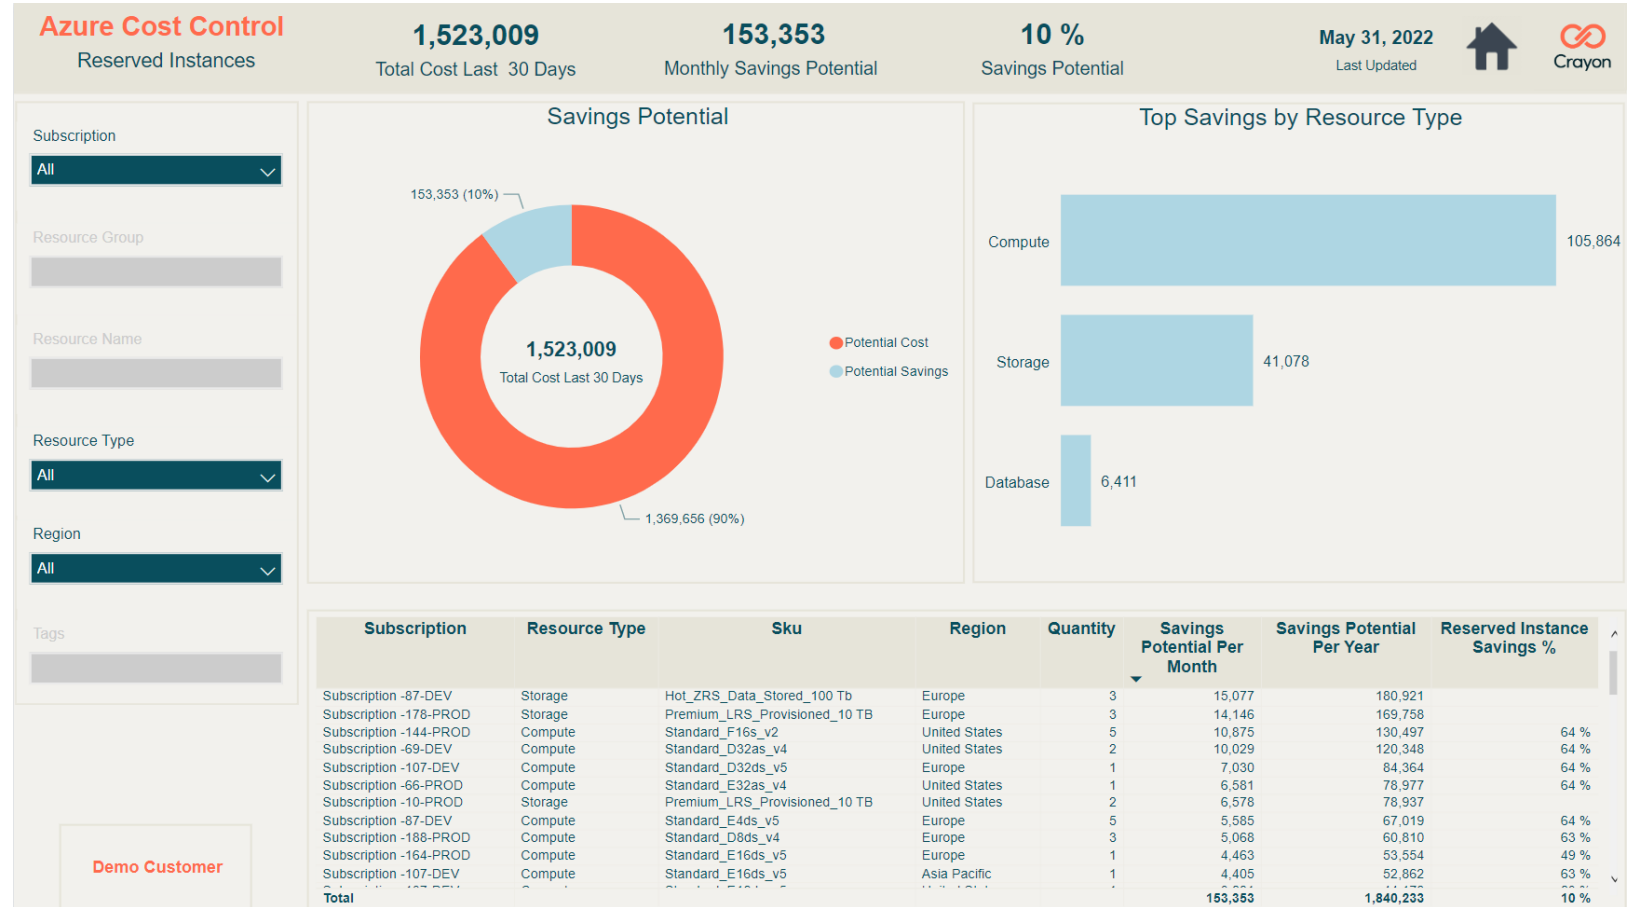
Azure Cost Control
Reserved Instances

1,523,009
Total Cost Last 30 Days

153,353
Monthly Savings Potential

10 %
Savings Potential

May 31, 2022
Last Updated

Crayon

Subscription
All

Resource Group

Resource Name

Resource Type
All

Region
All

Tags

Demo Customer

Savings Potential

153,353 (10%)

1,523,009
Total Cost Last 30 Days

1,369,656 (90%)

Potential Cost
Potential Savings

Top Savings by Resource Type

Compute
105,864
Storage
41,078
Database
6,411

| Subscription | Resource Type | Sku | Region | Quantity | Savings Potential Per Month | Savings Potential Per Year | Reserved Instance Savings % |
|---|---|---|---|---|---|---|---|
| Subscription -87-DEV | Storage | Hot_ZRS_Data_Stored_100 Tb | Europe | 3 | 15,077 | 180,921 | |
| Subscription -178-PROD | Storage | Premium_LRS_Provisioned_10 TB | Europe | 3 | 14,146 | 169,758 | |
| Subscription -144-PROD | Compute | Standard_F16s_v2 | United States | 5 | 10,875 | 130,497 | 64 % |
| Subscription -69-DEV | Compute | Standard_D32as_v4 | United States | 2 | 10,029 | 120,348 | 64 % |
| Subscription -107-DEV | Compute | Standard_D32ds_v5 | Europe | 1 | 7,030 | 84,364 | 64 % |
| Subscription -66-PROD | Compute | Standard_E32as_v4 | United States | 1 | 6,581 | 78,977 | 64 % |
| Subscription -10-PROD | Storage | Premium_LRS_Provisioned_10 TB | United States | 2 | 6,578 | 78,937 | |
| Subscription -87-DEV | Compute | Standard_E4ds_v5 | Europe | 5 | 5,585 | 67,019 | 64 % |
| Subscription -188-PROD | Compute | Standard_D8ds_v4 | Europe | 3 | 5,068 | 60,810 | 63 % |
| Subscription -164-PROD | Compute | Standard_E16ds_v5 | Europe | 1 | 4,463 | 53,554 | 49 % |
| Subscription -107-DEV | Compute | Standard_E16ds_v5 | Asia Pacific | 1 | 4,405 | 52,862 | 63 % |
| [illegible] | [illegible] | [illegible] | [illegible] | | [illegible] | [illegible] | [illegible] |
| Total | | | | | 153,353 | 1,840,233 | 10 % |